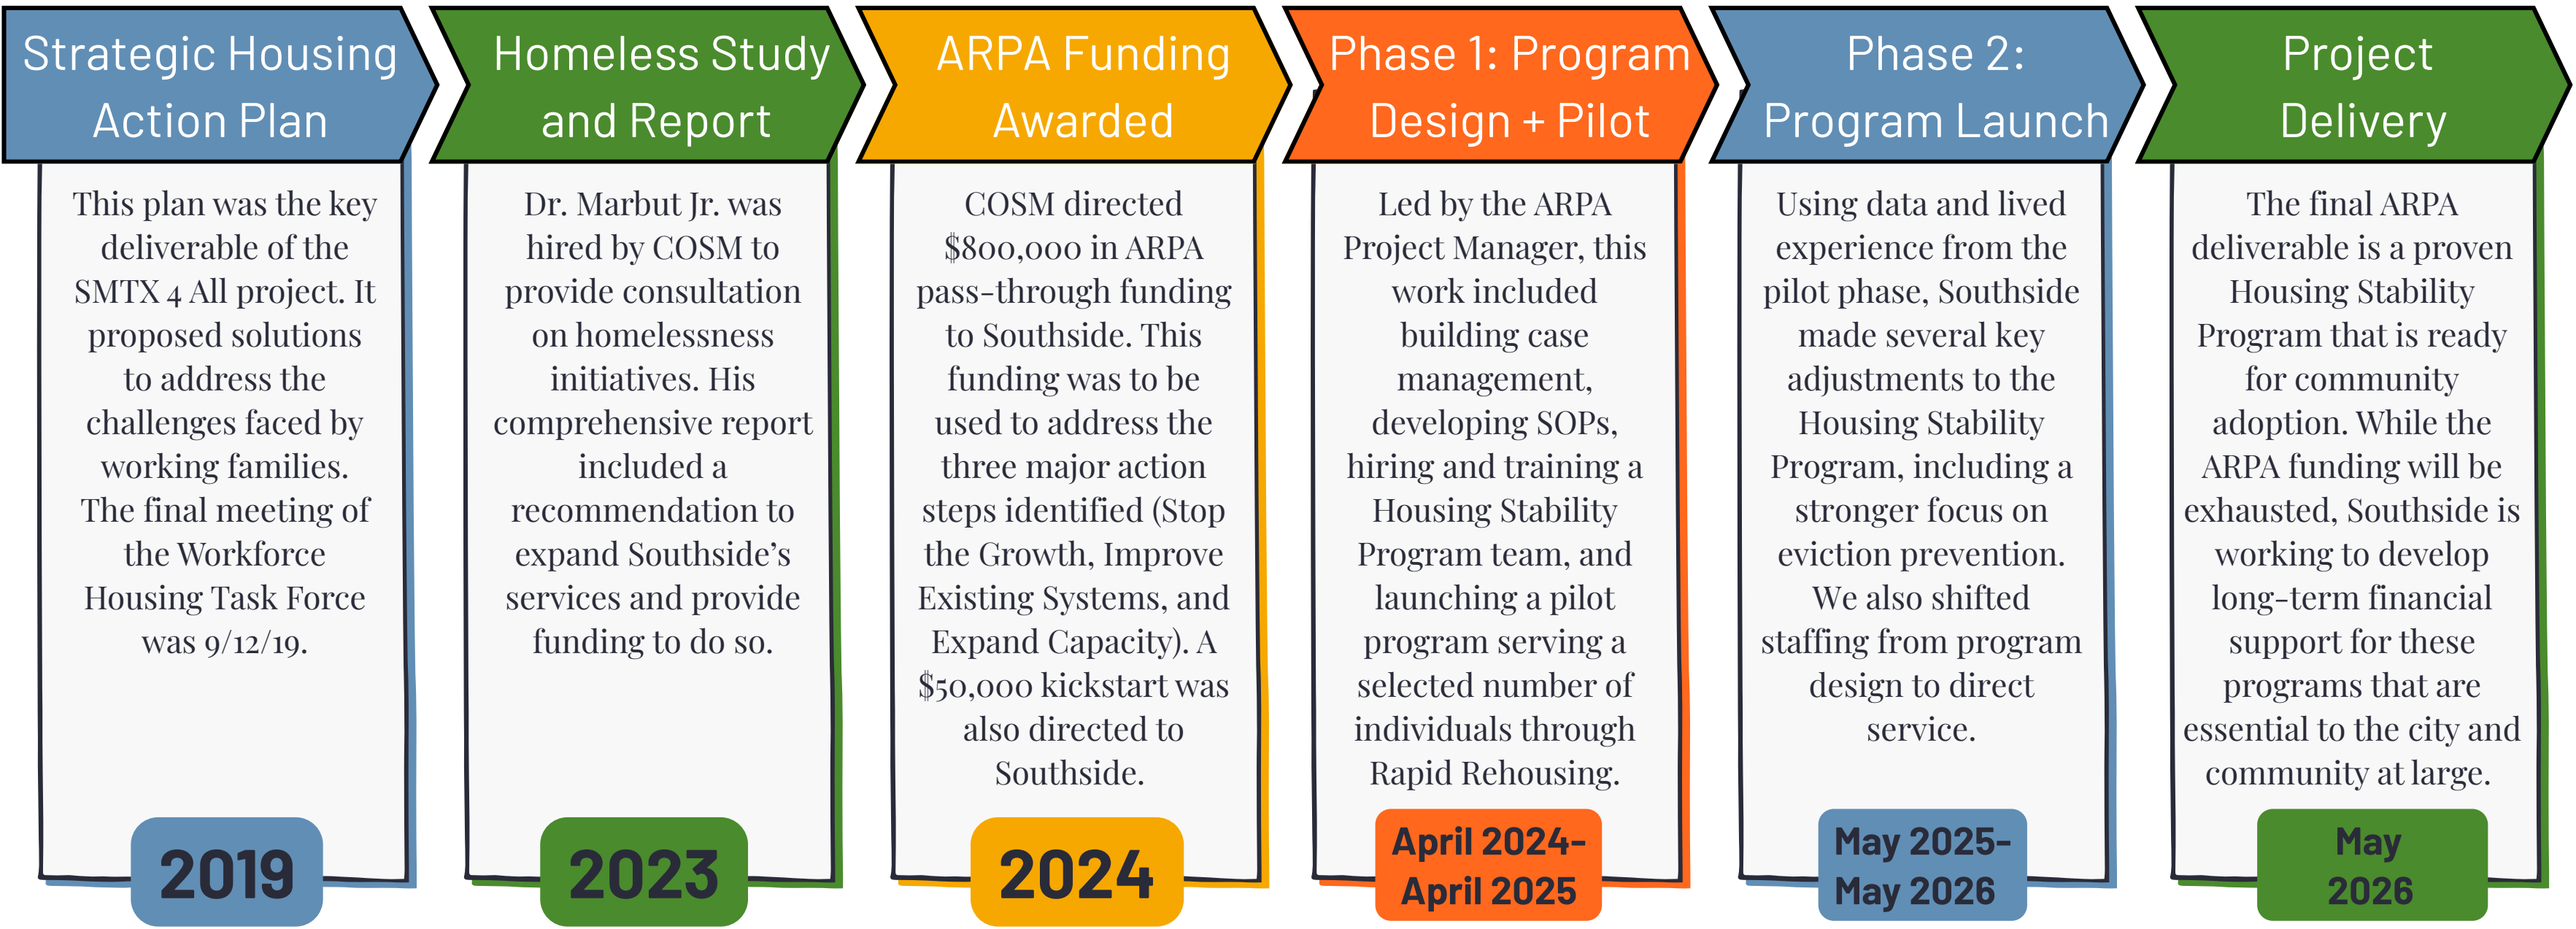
Strategic Housing Action Plan

This plan was the key deliverable of the SMTX 4 All project. It proposed solutions to address the challenges faced by working families. The final meeting of the Workforce Housing Task Force was 9/12/19.

2019

Homeless Study and Report

Dr. Marbut Jr. was hired by COSM to provide consultation on homelessness initiatives. His comprehensive report included a recommendation to expand Southside's services and provide funding to do so.

2023

ARPA Funding Awarded

COSM directed \$800,000 in ARPA pass-through funding to Southside. This funding was to be used to address the three major action steps identified (Stop the Growth, Improve Existing Systems, and Expand Capacity). A \$50,000 kickstart was also directed to Southside.

2024

Phase 1: Program Design + Pilot

Led by the ARPA Project Manager, this work included building case management, developing SOPs, hiring and training a Housing Stability Program team, and launching a pilot program serving a selected number of individuals through Rapid Rehousing.

April 2024- April 2025

Phase 2: Program Launch

Using data and lived experience from the pilot phase, Southside made several key adjustments to the Housing Stability Program, including a stronger focus on eviction prevention. We also shifted staffing from program design to direct service.

May 2025- May 2026

Project Delivery

The final ARPA deliverable is a proven Housing Stability Program that is ready for community adoption. While the ARPA funding will be exhausted, Southside is working to develop long-term financial support for these programs that are essential to the city and community at large.

May 2026